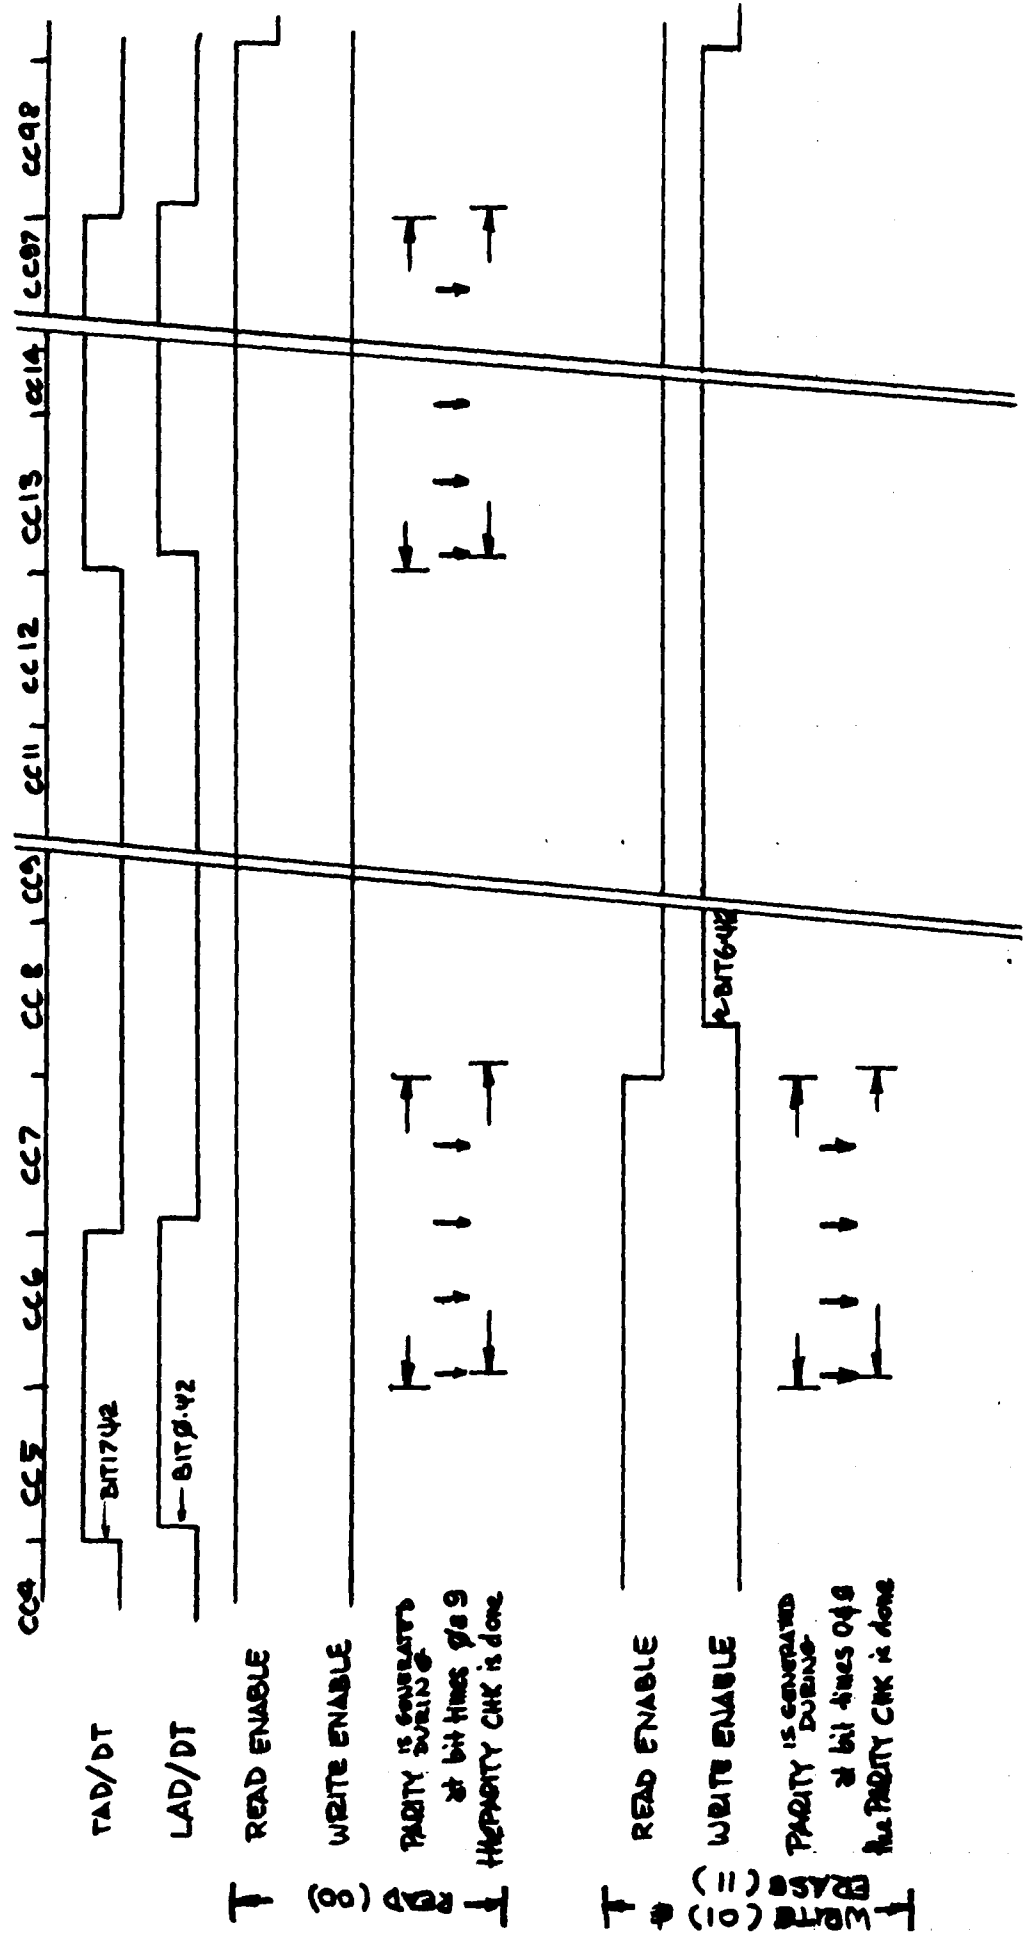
CC4 CC5 CC6 CC7 CC8 CC9 CC11 CC12 CC13 CC14 CC97 CC98

TAD/DT
BIT17 42

LAD/DT
BIT0 42

READ (00)

READ ENABLE

WRITE ENABLE

PARITY IS GENERATED DURING
at bit times 0 & 9
THE PARITY CHK is done

WRITE (10)
ERASE (11)

READ ENABLE

WRITE ENABLE
BIT6 42

PARITY IS GENERATED DURING
at bit times 0 & 9
the PARITY CHK is done